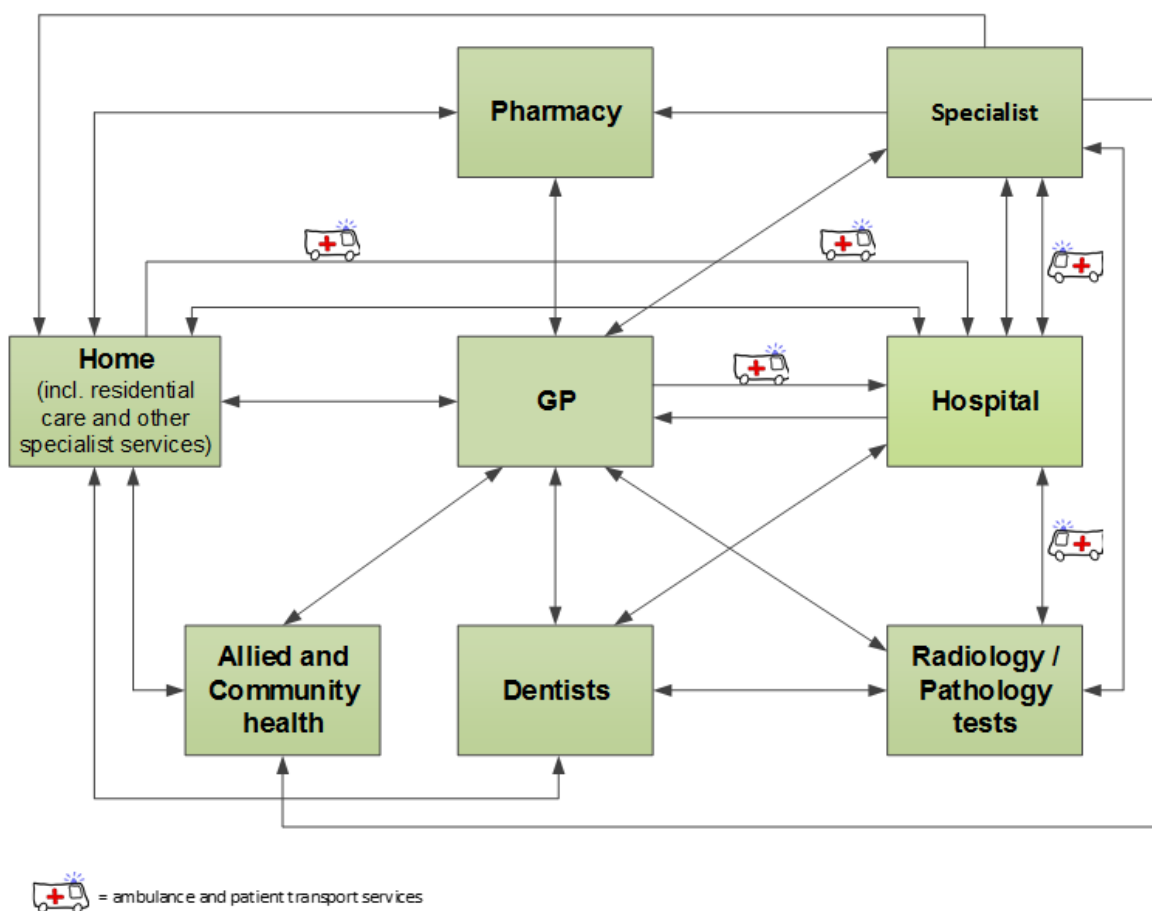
Pharmacy

Specialist

Home
(incl. residential care and other specialist services)

GP

Hospital

Allied and Community health

Dentists

Radiology / Pathology tests

= ambulance and patient transport services